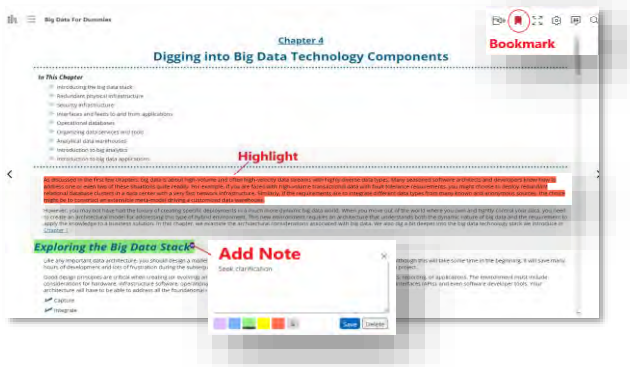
Big Data For Dummies

Bookmark

Chapter 4

Digging into Big Data Technology Components

In This Chapter

Introducing the big data stack

Redundant physical infrastructure

Security infrastructure

Interfaces and feeds to and from applications

Operational databases

Organizing data services and tools

Analytical data warehouses

Introduction to big analytics

Introduction to big data applications

Highlight

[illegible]

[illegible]

Exploring the Big Data Stack

Add Note

Seek clarification

Save Delete

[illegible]

Capture

Integrate